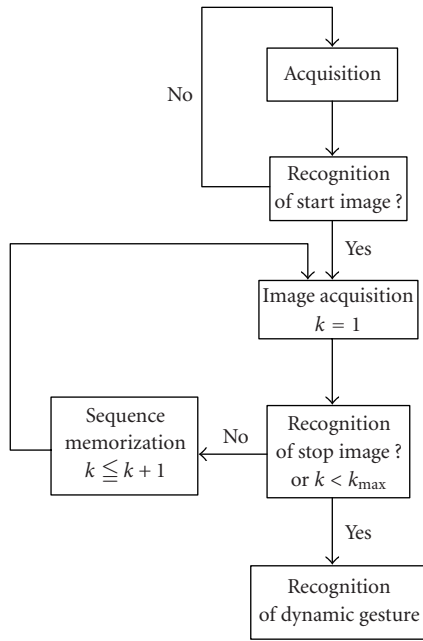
Acquisition

No

Recognition of start image ?

Yes

Image acquisition $k = 1$

Sequence memorization $k \leqq k + 1$

No

Recognition of stop image ? or $k < k_{\max}$

Yes

Recognition of dynamic gesture